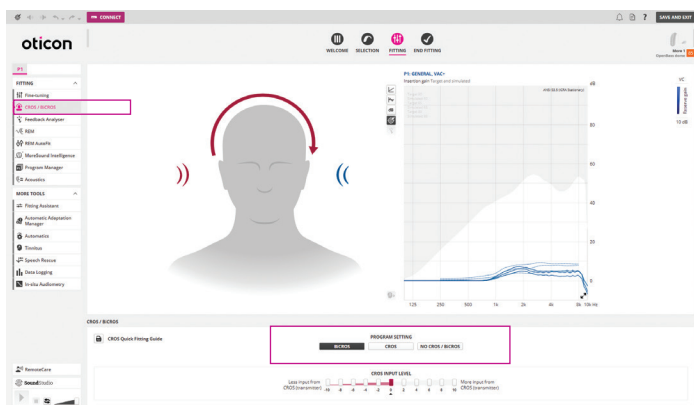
CONNECT

SAVE AND EXIT

oticon

WELCOME SELECTION FITTING END FITTING

More 1

P1

FITTING

Fine-tuning

CROS / BiCROS

Feedback Analyser

REM

REM AutoFit

MoreSound Intelligence

Program Manager

Acoustics

MORE TOOLS

Fitting Assistant

Automatic Adaptation Manager

Automatics

Tinnitus

Speech Rescue

Data Logging

In-situ Audiometry

RemoteCare

SoundStudio

P1: GENERAL, VAC+

Insertion gain Target and simulated

dB

VC

80

60

40

20

0

125 250 500 1k 2k 4k 8k 10k Hz

10 dB

CROS / BiCROS

CROS Quick Fitting Guide

PROGRAM SETTING

BiCROS CROS NO CROS / BiCROS

CROS INPUT LEVEL

Less input from CROS (transmitter) -10 -8 -6 -4 -2 0 2 4 6 8 10 More input from CROS (transmitter)